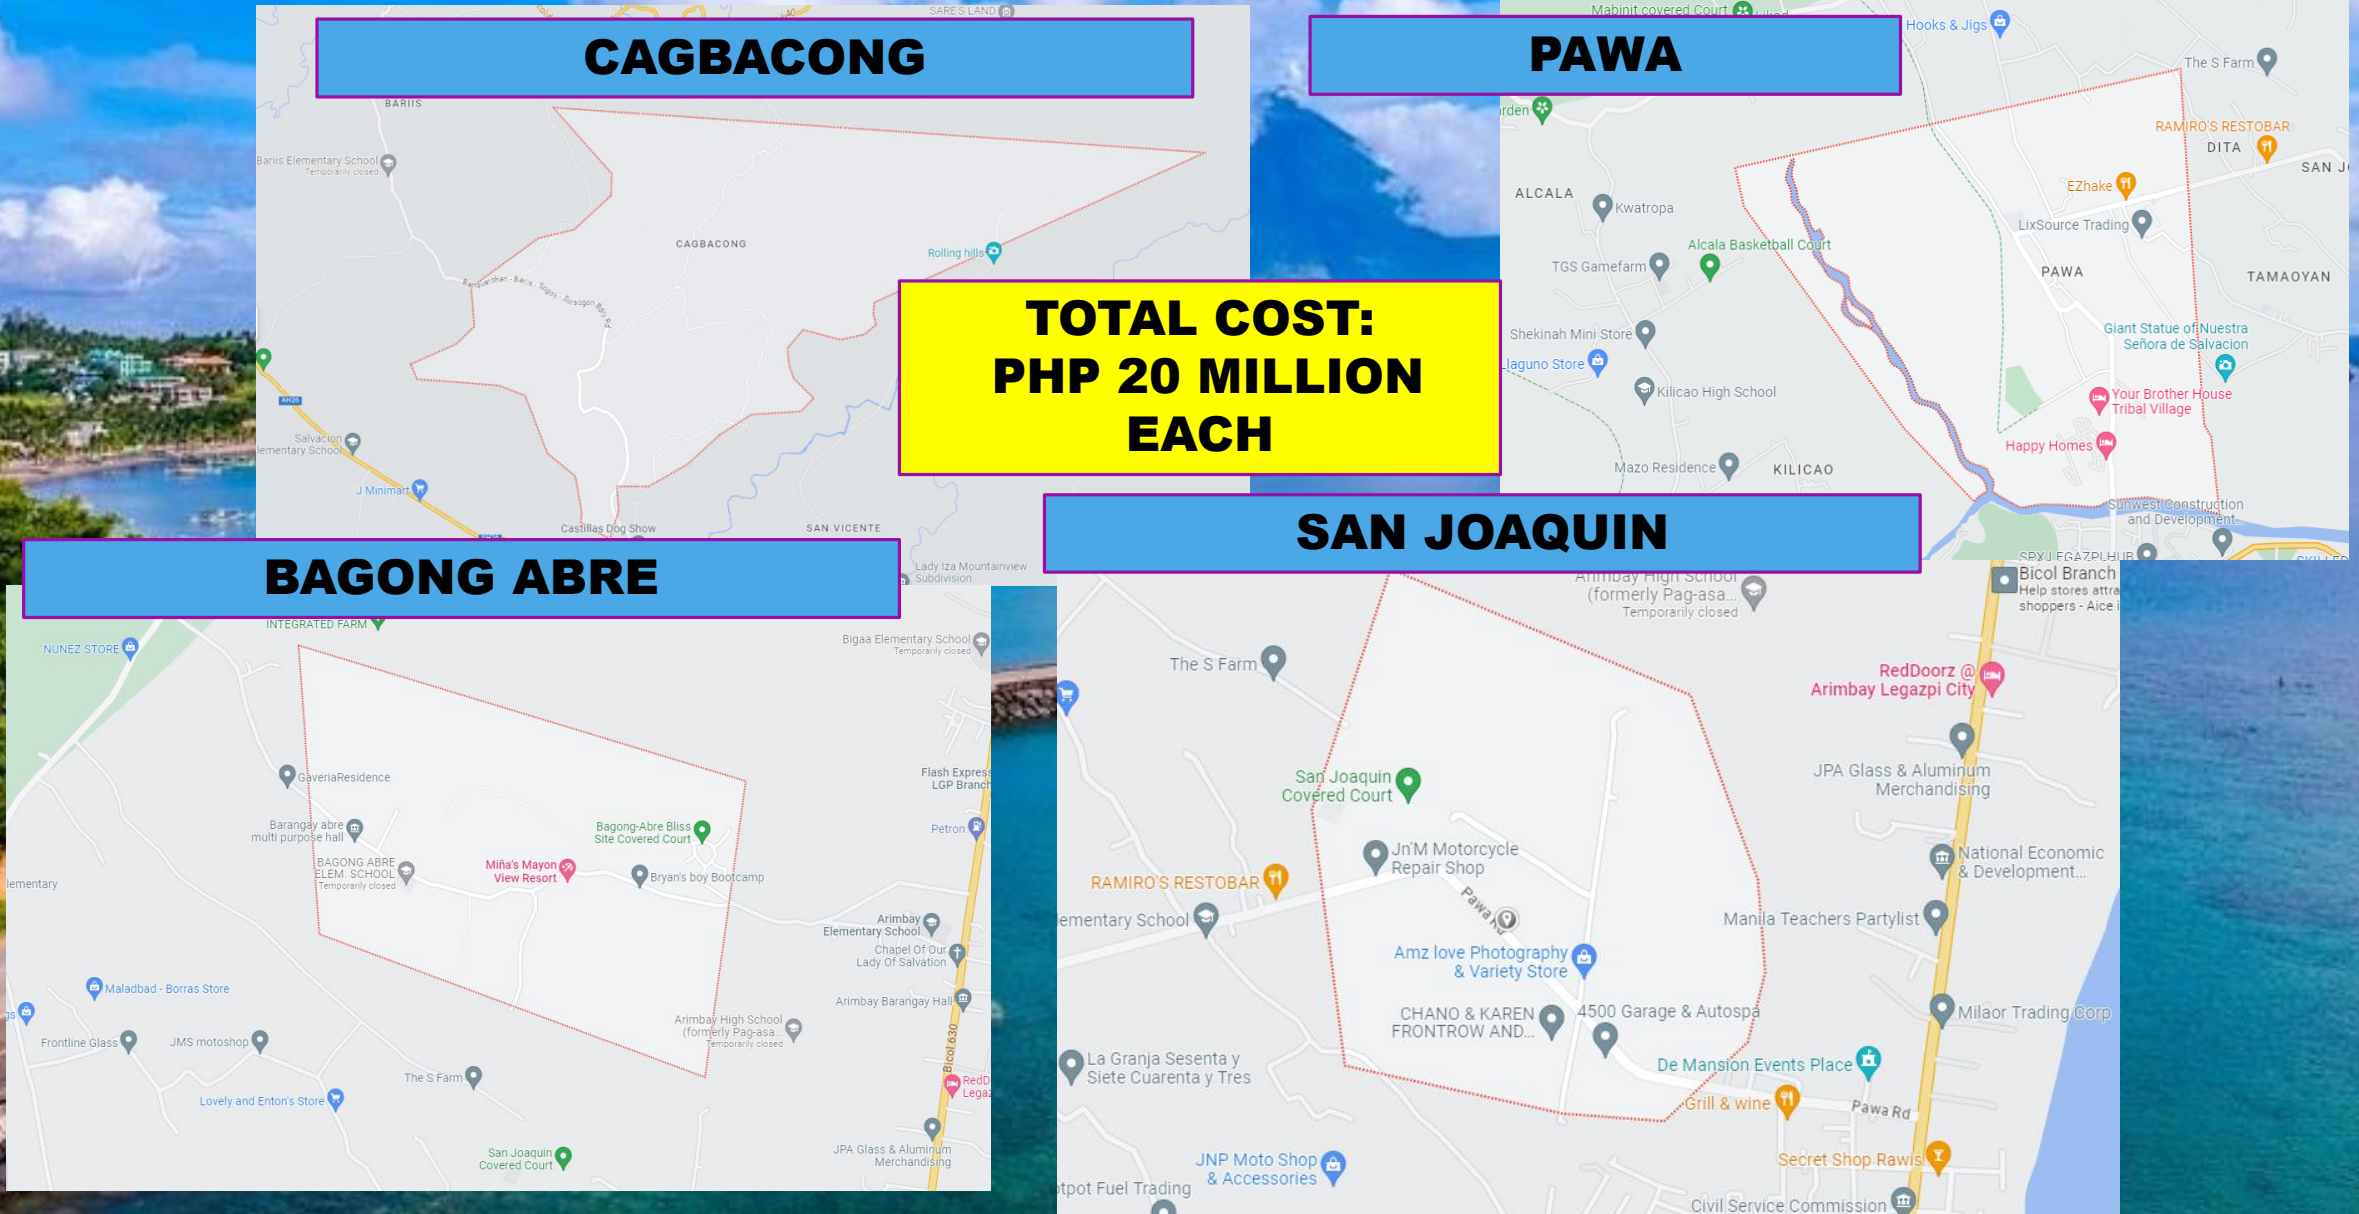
CAGBACONG

PAWA

TOTAL COST: PHP 20 MILLION EACH

BAGONG ABRE

SAN JOAQUIN

SARE'S LAND
BARIIS
Bariis Elementary School
Temporarily closed
CAGBACONG
Rolling hills
Salvacion Elementary School
J Minimart
Castillas Dog Show
SAN VICENTE
Lady Iza Mountainview Subdivision

Mabinit covered Court
Hooks & Jigs
The S Farm
RAMIRO'S RESTOBAR
DITA
SAN J
ALCALA
Kwatropa
EZhake
LixSource Trading
Alcala Basketball Court
TGS Gamefarm
PAWA
TAMAOYAN
Shekinah Mini Store
Giant Statue of Nuestra Señora de Salvacion
Laguno Store
Kilicao High School
Your Brother House Tribal Village
Happy Homes
Mazo Residence
KILICAO
Sunwest Construction and Development
SPX J EGAZPI HUB

INTEGRATED FARM
NUNEZ STORE
Bigaa Elementary School
Temporarily closed
GaveriaResidence
Flash Express LGP Branch
Barangay abre multi purpose hall
Bagong-Abre Bliss Site Covered Court
Petron
BAGONG ABRE ELEM. SCHOOL
Temporarily closed
Miña's Mayon View Resort
Bryan's boy Bootcamp
lementary
Arimbay Elementary School
Chapel Of Our Lady Of Salvation
Maladbad - Borras Store
Arimbay Barangay Hall
Arimbay High School (formerly Pag-asa...
Temporarily closed
Frontline Glass
JMS motoshop
The S Farm
Lovely and Enton's Store
San Joaquin Covered Court
JPA Glass & Aluminum Merchandising
Bicol 630
RedD Legaz

Arimbay High School (formerly Pag-asa...
Temporarily closed
Bicol Branch
Help stores attra shoppers - Aice i
The S Farm
RedDoorz @ Arimbay Legazpi City
JPA Glass & Aluminum Merchandising
San Joaquin Covered Court
Jn'M Motorcycle Repair Shop
National Economic & Development...
RAMIRO'S RESTOBAR
Pawa Rd
ementary School
Manila Teachers Partylist
Amz love Photography & Variety Store
CHANO & KAREN FRONTROW AND...
4500 Garage & Autospa
Milaor Trading Corp
La Granja Sesenta y Siete Cuarenta y Tres
De Mansion Events Place
Grill & wine
Pawa Rd
JNP Moto Shop & Accessories
Secret Shop Rawis
tpot Fuel Trading
Civil Service Commission